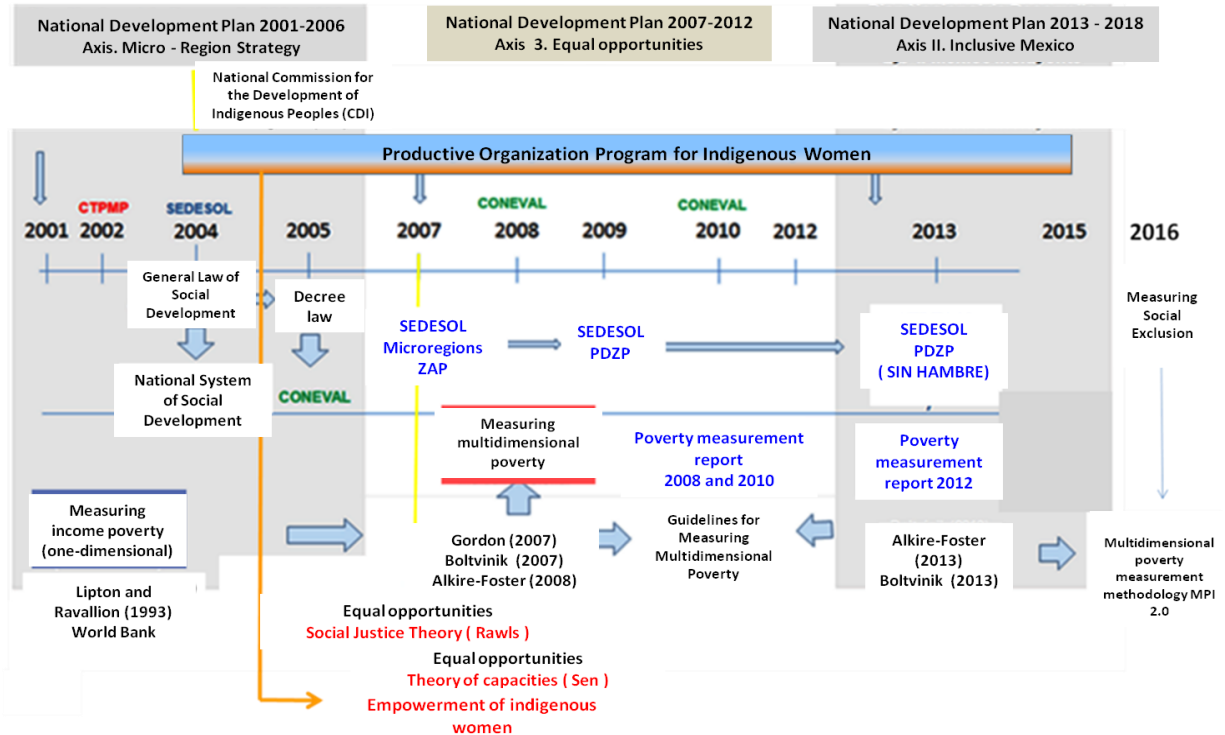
National Development Plan 2001-2006
Axis. Micro - Region Strategy

National Development Plan 2007-2012
Axis 3. Equal opportunities

National Development Plan 2013 - 2018
Axis II. Inclusive Mexico

National Commission for the Development of Indigenous Peoples (CDI)

Productive Organization Program for Indigenous Women

CTPMP
SEDESOL
CONEVAL
CONEVAL

2001 2002 2004 2005 2007 2008 2009 2010 2012 2013 2015 2016

General Law of Social Development

Decree law

National System of Social Development

CONEVAL

SEDESOL Microregions ZAP

SEDESOL PDZP

SEDESOL PDZP ( SIN HAMBRE)

Measuring Social Exclusion

Measuring multidimensional poverty

Poverty measurement report 2008 and 2010

Poverty measurement report 2012

Measuring income poverty (one-dimensional)

Lipton and Ravallion (1993) World Bank

Gordon (2007)
Boltvinik (2007)
Alkire-Foster (2008)

Guidelines for Measuring Multidimensional Poverty

Alkire-Foster (2013)
Boltvinik (2013)

Multidimensional poverty measurement methodology MPI 2.0

Equal opportunities
Social Justice Theory ( Rawls )

Equal opportunities
Theory of capacities ( Sen )

Empowerment of indigenous women